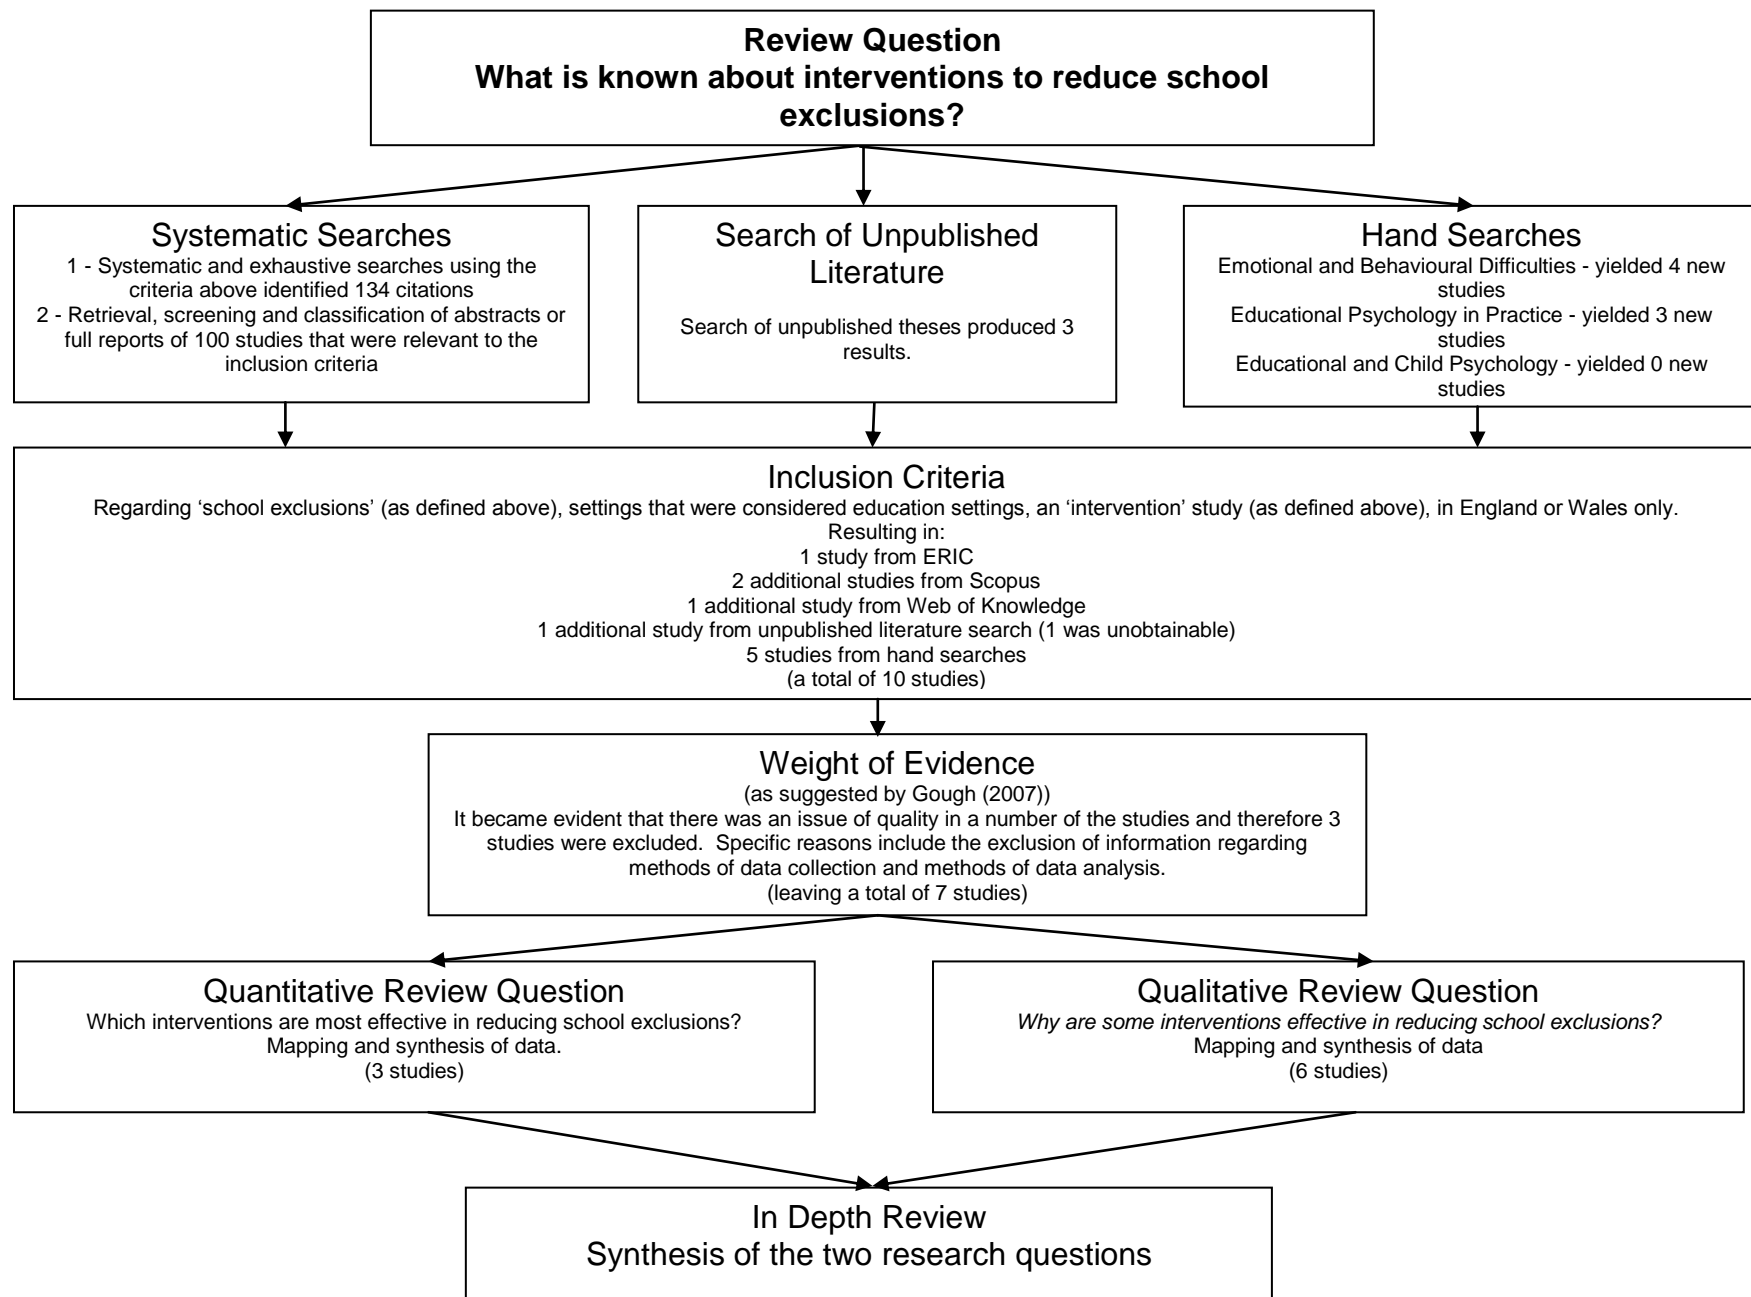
Review Question
What is known about interventions to reduce school exclusions?

Systematic Searches
1 - Systematic and exhaustive searches using the criteria above identified 134 citations
2 - Retrieval, screening and classification of abstracts or full reports of 100 studies that were relevant to the inclusion criteria

Search of Unpublished Literature
Search of unpublished theses produced 3 results.

Hand Searches
Emotional and Behavioural Difficulties - yielded 4 new studies
Educational Psychology in Practice - yielded 3 new studies
Educational and Child Psychology - yielded 0 new studies

Inclusion Criteria
Regarding 'school exclusions' (as defined above), settings that were considered education settings, an 'intervention' study (as defined above), in England or Wales only.
Resulting in:
1 study from ERIC
2 additional studies from Scopus
1 additional study from Web of Knowledge
1 additional study from unpublished literature search (1 was unobtainable)
5 studies from hand searches
(a total of 10 studies)

Weight of Evidence
(as suggested by Gough (2007))
It became evident that there was an issue of quality in a number of the studies and therefore 3 studies were excluded. Specific reasons include the exclusion of information regarding methods of data collection and methods of data analysis.
(leaving a total of 7 studies)

Quantitative Review Question
Which interventions are most effective in reducing school exclusions?
Mapping and synthesis of data.
(3 studies)

Qualitative Review Question
Why are some interventions effective in reducing school exclusions?
Mapping and synthesis of data
(6 studies)

In Depth Review
Synthesis of the two research questions